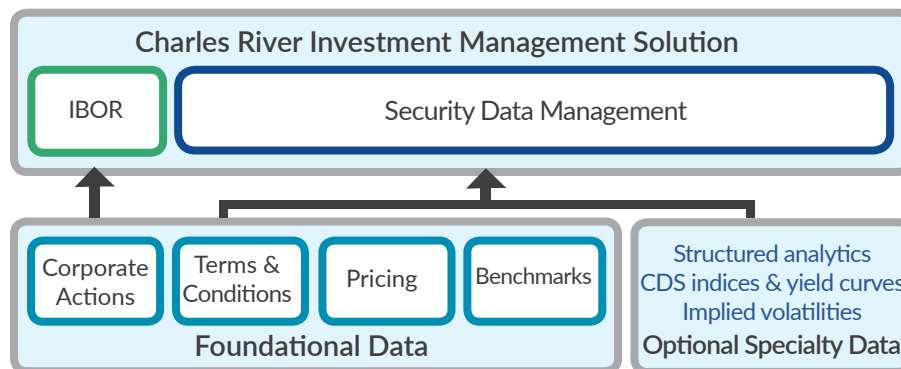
Charles River Investment Management Solution

IBOR

Security Data Management

Corporate Actions

Terms & Conditions

Pricing

Benchmarks

Foundational Data

Structured analytics
CDS indices & yield curves
Implied volatilities
Optional Specialty Data